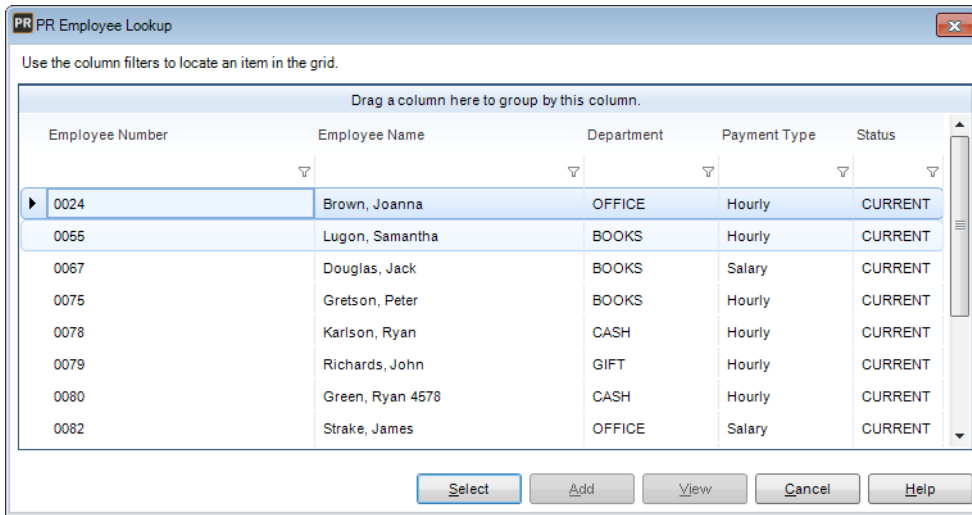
PR PR Employee Lookup

Use the column filters to locate an item in the grid.

Drag a column here to group by this column.

| Employee Number | Employee Name | Department | Payment Type | Status |
|---|---|---|---|---|
| 0024 | Brown, Joanna | OFFICE | Hourly | CURRENT |
| 0055 | Lugon, Samantha | BOOKS | Hourly | CURRENT |
| 0067 | Douglas, Jack | BOOKS | Salary | CURRENT |
| 0075 | Gretson, Peter | BOOKS | Hourly | CURRENT |
| 0078 | Karlson, Ryan | CASH | Hourly | CURRENT |
| 0079 | Richards, John | GIFT | Hourly | CURRENT |
| 0080 | Green, Ryan 4578 | CASH | Hourly | CURRENT |
| 0082 | Strake, James | OFFICE | Salary | CURRENT |

Select Add View Cancel Help